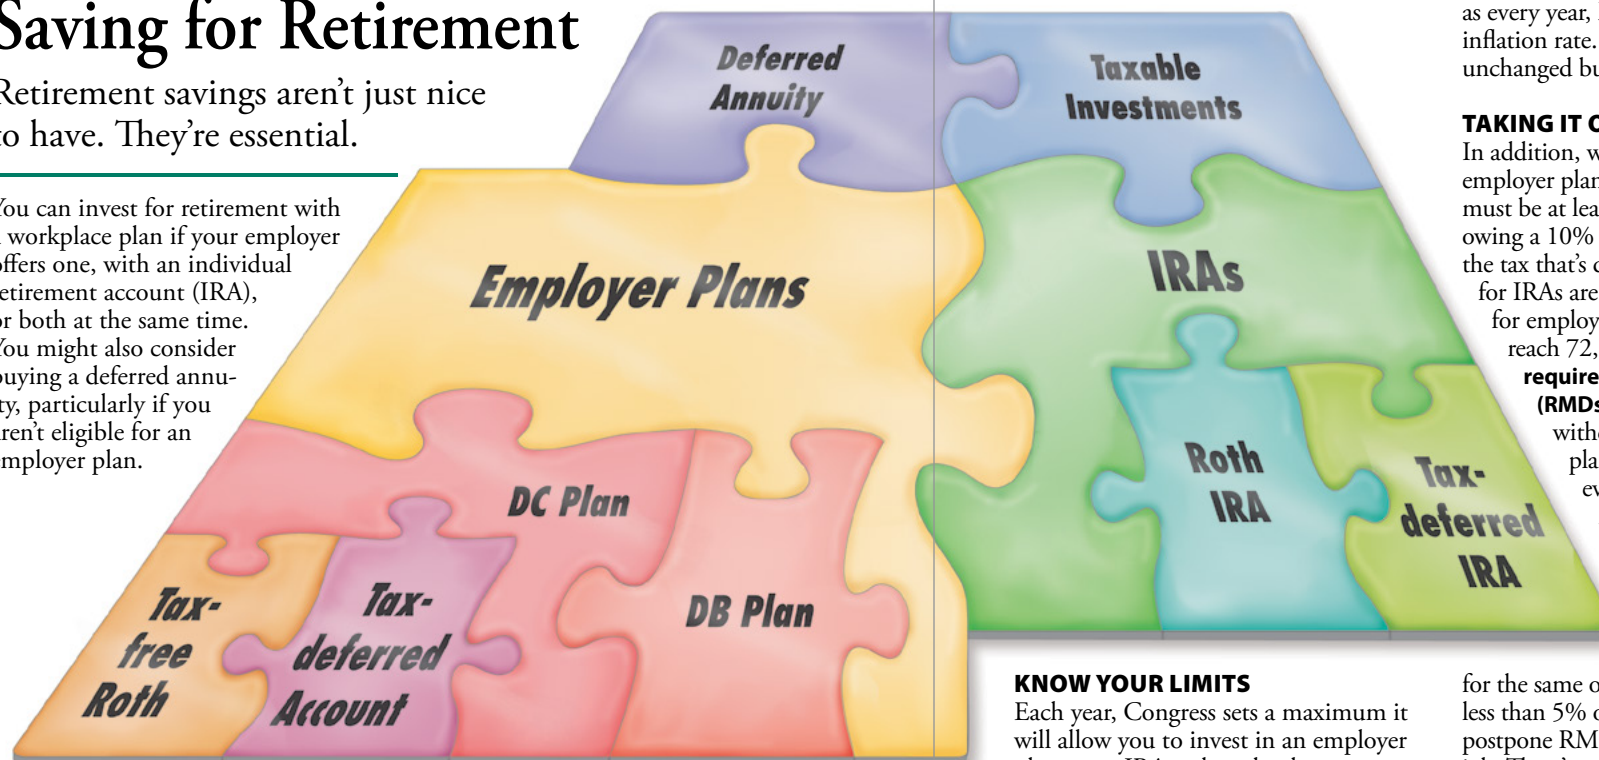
Saving for Retirement

Retirement savings aren't just nice to have. They're essential.

You can invest for retirement with a workplace plan if your employer offers one, with an individual retirement account (IRA), or both at the same time. You might also consider buying a deferred annuity, particularly if you aren't eligible for an employer plan.

Deferred Annuity

Taxable Investments

Employer Plans

IRAs

DC Plan

DB Plan

Roth IRA

Tax-deferred IRA

Tax-free Roth

Tax-deferred Account

KNOW YOUR LIMITS

Each year, Congress sets a maximum it will allow you to invest in an employer

as every year, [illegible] inflation rate. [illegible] unchanged bu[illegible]

TAKING IT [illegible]

In addition, w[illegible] employer plan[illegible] must be at lea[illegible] owing a 10% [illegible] the tax that's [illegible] for IRAs are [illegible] for employ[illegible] reach 72, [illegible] require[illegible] (RMDs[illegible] with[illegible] pla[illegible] ev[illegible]

for the same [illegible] less than 5% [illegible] postpone RM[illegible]